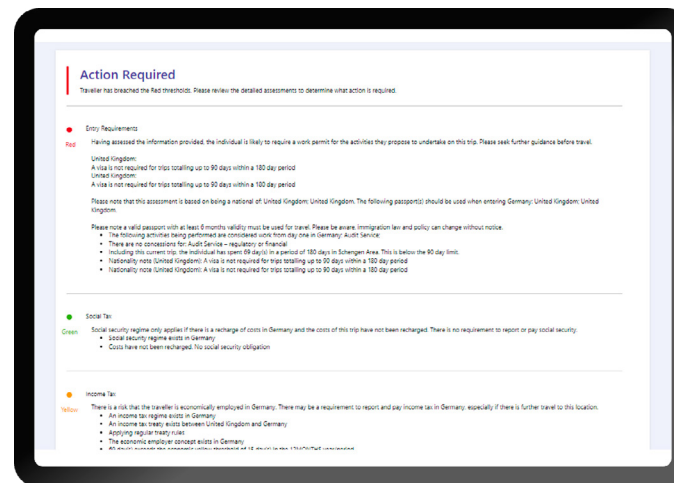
Action Required

Traveller has breached the Red thresholds. Please review the detailed assessments to determine what action is required.

Red

Entry Requirements

Having assessed the information provided, the individual is likely to require a work permit for the activities they propose to undertake on this trip. Please seek further guidance before travel.

United Kingdom:
A visa is not required for trips totalling up to 90 days within a 180 day period
United Kingdom:
A visa is not required for trips totalling up to 90 days within a 180 day period

Please note that this assessment is based on being a national of: United Kingdom; United Kingdom. The following passport(s) should be used when entering Germany: United Kingdom; United Kingdom.

Please note a valid passport with at least 6 months validity must be used for travel. Please be aware, immigration law and policy can change without notice.
• The following activities being performed are considered work from day one in Germany: Audit Service;
• There are no concessions for: Audit Service – regulatory or financial
• Including this current trip, the individual has spent 69 day(s) in a period of 180 days in Schengen Area. This is below the 90 day limit.
• Nationality note (United Kingdom): A visa is not required for trips totalling up to 90 days within a 180 day period
• Nationality note (United Kingdom): A visa is not required for trips totalling up to 90 days within a 180 day period

Green

Social Tax

Social security regime only applies if there is a recharge of costs in Germany and the costs of this trip have not been recharged. There is no requirement to report or pay social security.
• Social security regime exists in Germany
• Costs have not been recharged. No social security obligation

Yellow

Income Tax

There is a risk that the traveller is economically employed in Germany. There may be a requirement to report and pay income tax in Germany, especially if there is further travel to this location.
• An income tax regime exists in Germany
• An income tax treaty exists between United Kingdom and Germany
• Applying regular treaty rules
• The economic employer concept exists in Germany
• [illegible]